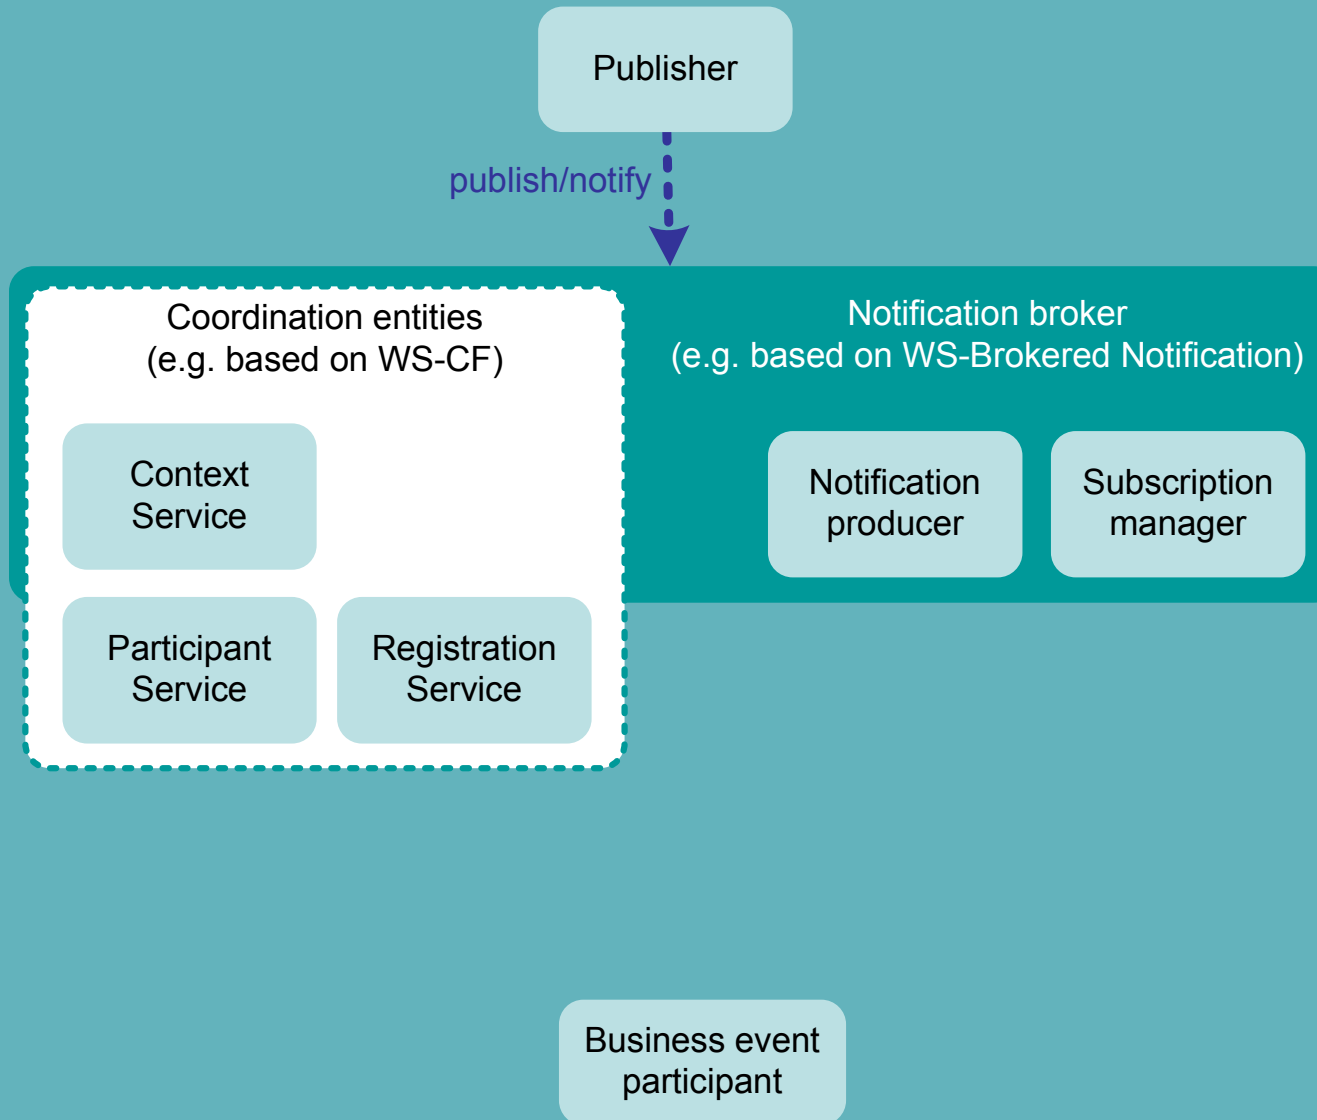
Publisher

publish/notify

Coordination entities
(e.g. based on WS-CF)

Context Service

Participant Service

Registration Service

Notification broker
(e.g. based on WS-Brokered Notification)

Notification producer

Subscription manager

Business event participant